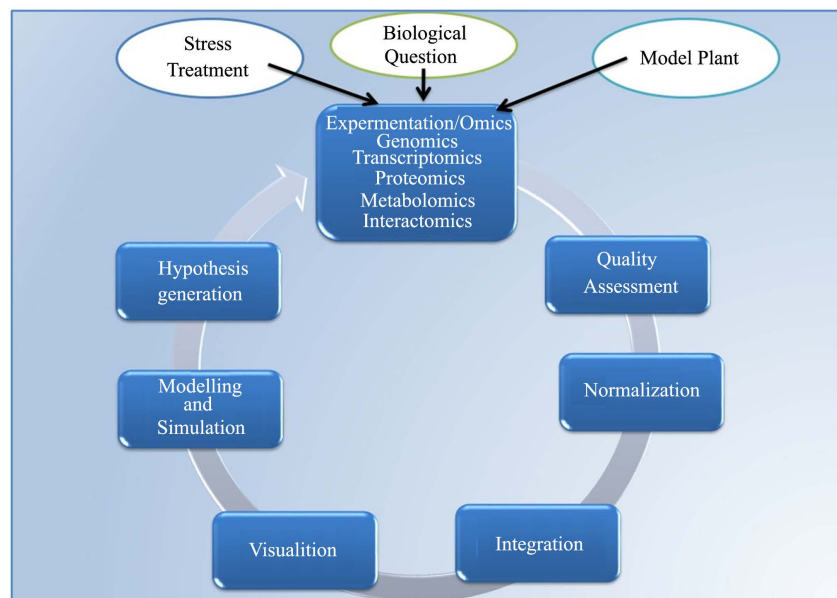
Stress Treatment

Biological Question

Model Plant

Expermentation/Omics
Genomics
Transcriptomics
Proteomics
Metabolomics
Interactomics

Quality Assessment

Normalization

Integration

Visualition

Modelling and Simulation

Hypothesis generation